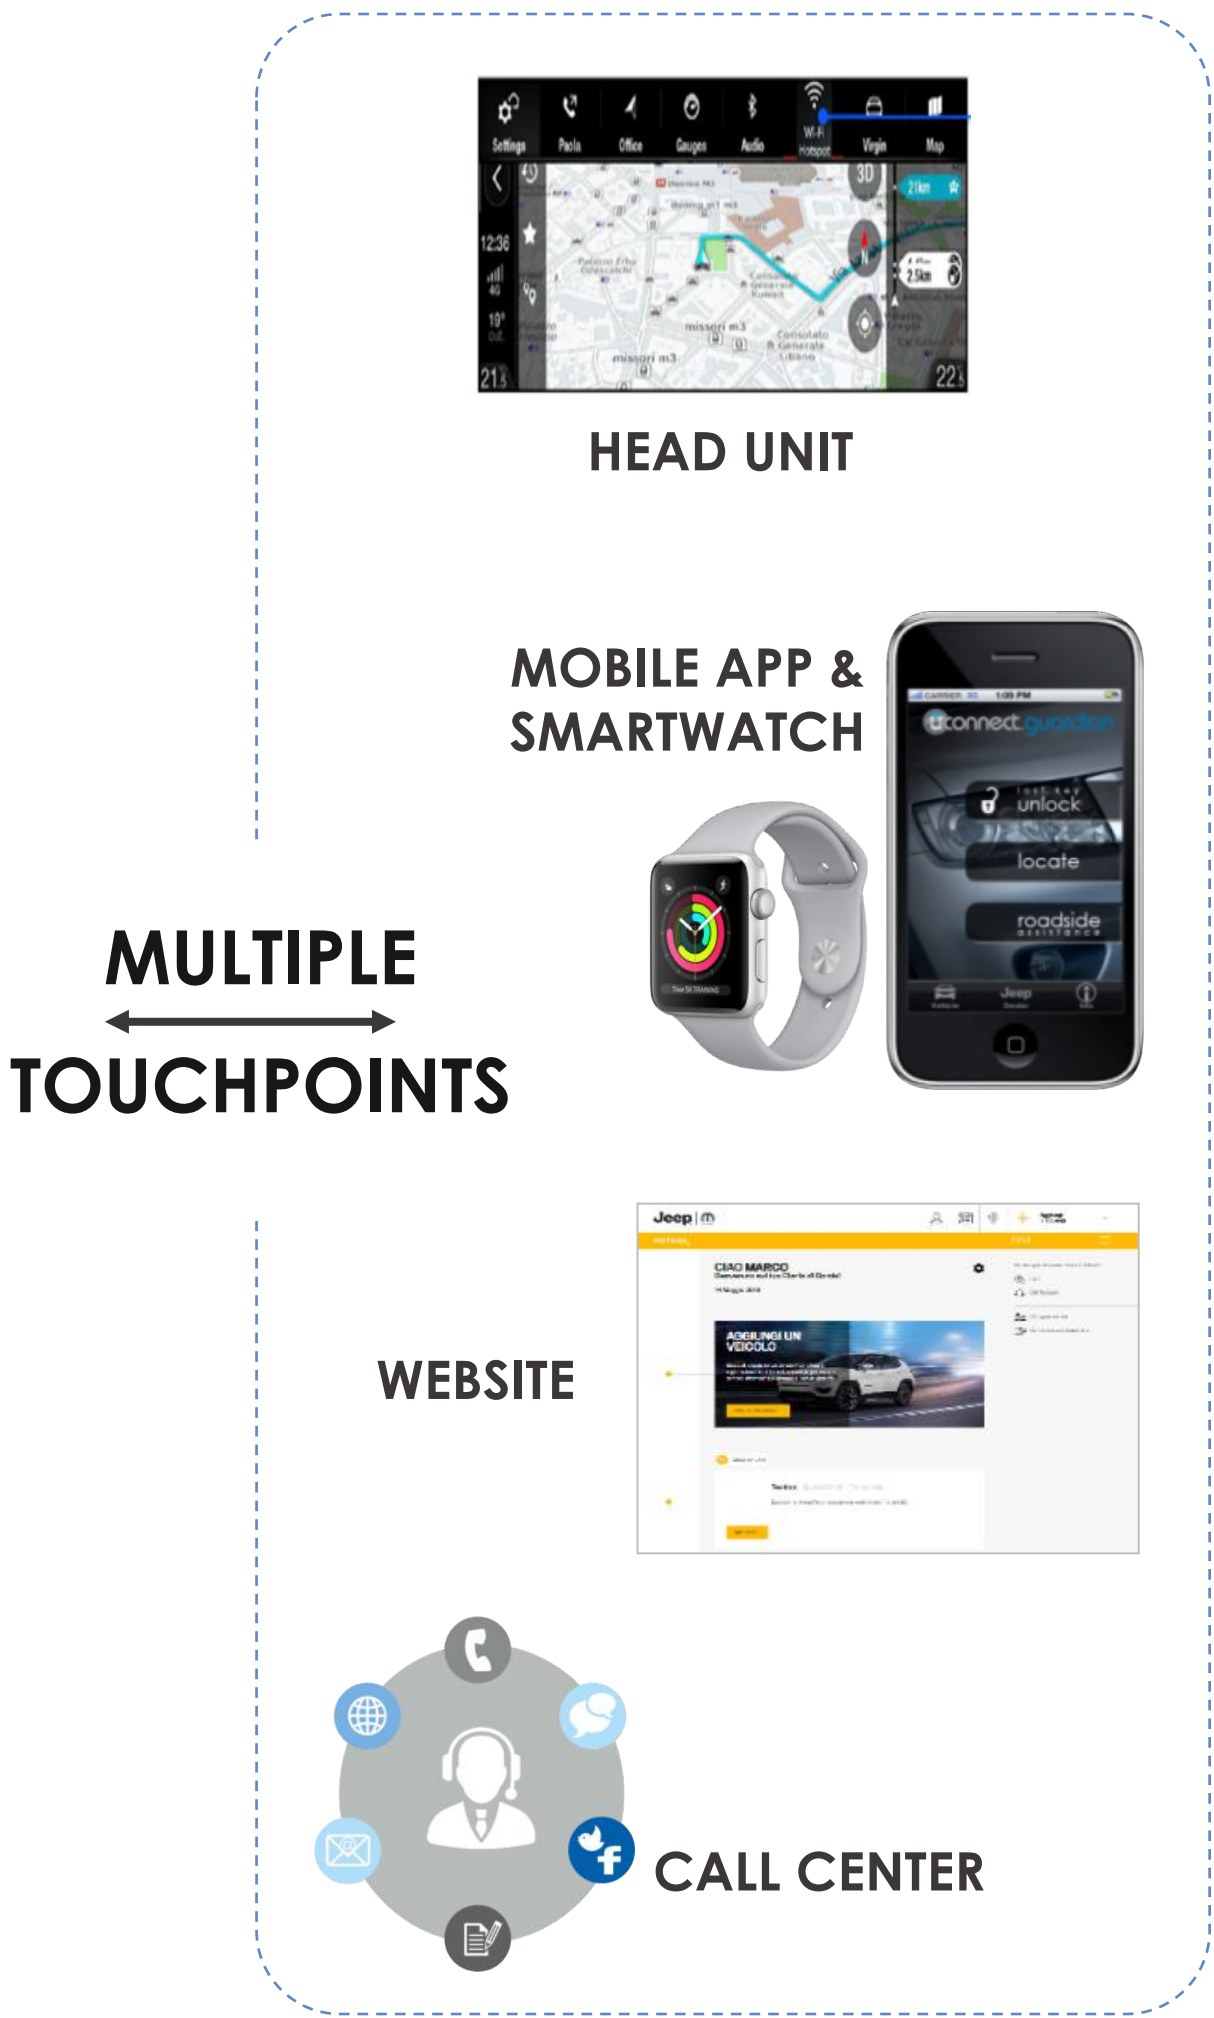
Settings Paola Office Gauges Audio Wi-Fi Hotspot Virgin Map

12:38

3D

21km

2.5km

missori m3

missori m3

21.5

22.5

HEAD UNIT

MOBILE APP & SMARTWATCH

uconnect guardian

unlock

locate

roadside assistance

Jeep

MULTIPLE

TOUCHPOINTS

Jeep

CIAO MARCO

AGGIUNGI UN VEICOLO

WEBSITE

CALL CENTER